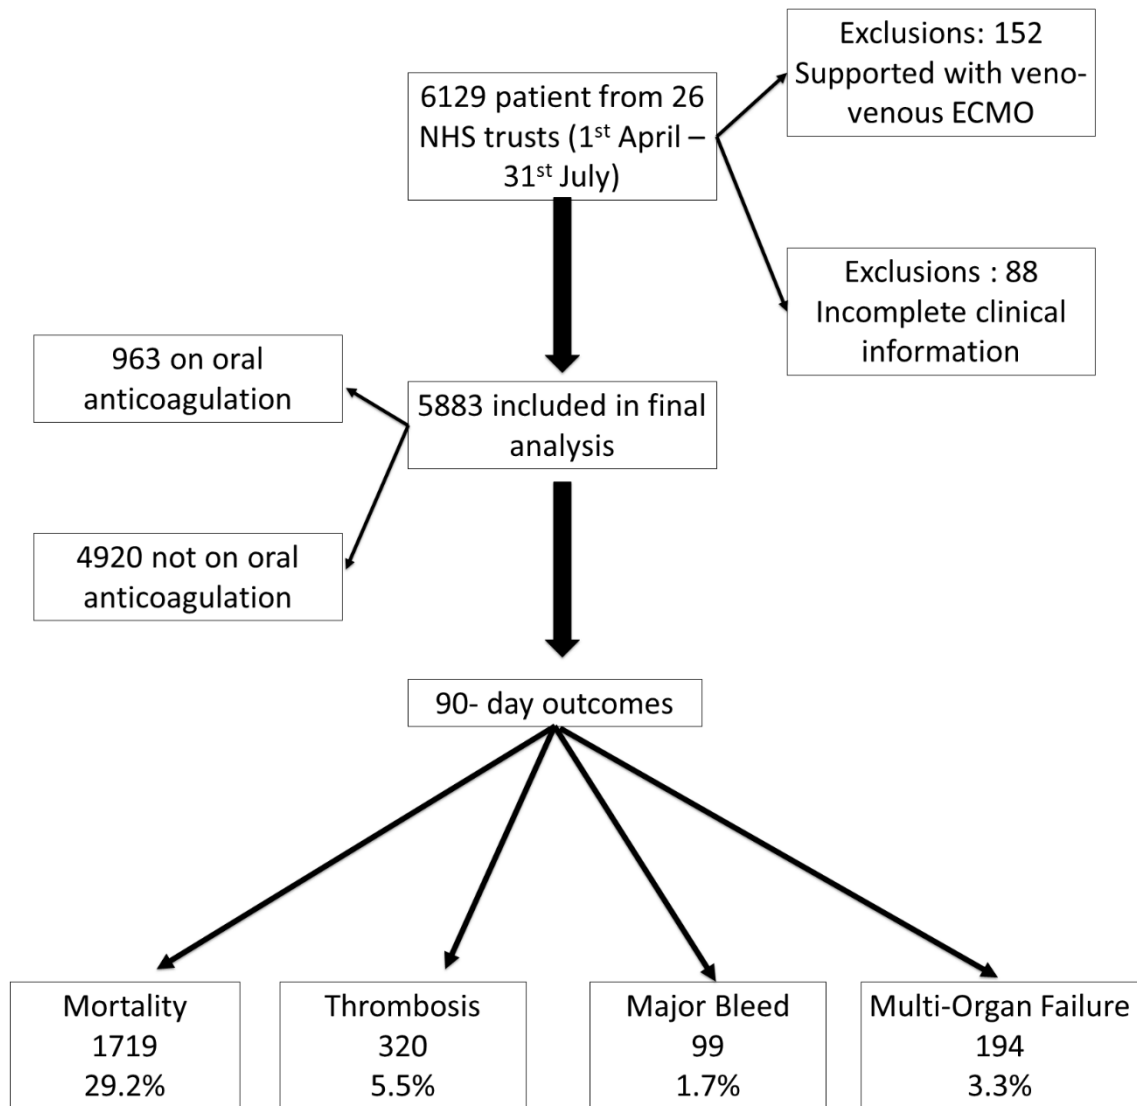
6129 patient from 26 NHS trusts (1$^{st}$ April – 31$^{st}$ July)

Exclusions: 152
Supported with veno-venous ECMO

Exclusions : 88
Incomplete clinical information

963 on oral anticoagulation

5883 included in final analysis

4920 not on oral anticoagulation

90- day outcomes

Mortality
1719
29.2%

Thrombosis
320
5.5%

Major Bleed
99
1.7%

Multi-Organ Failure
194
3.3%